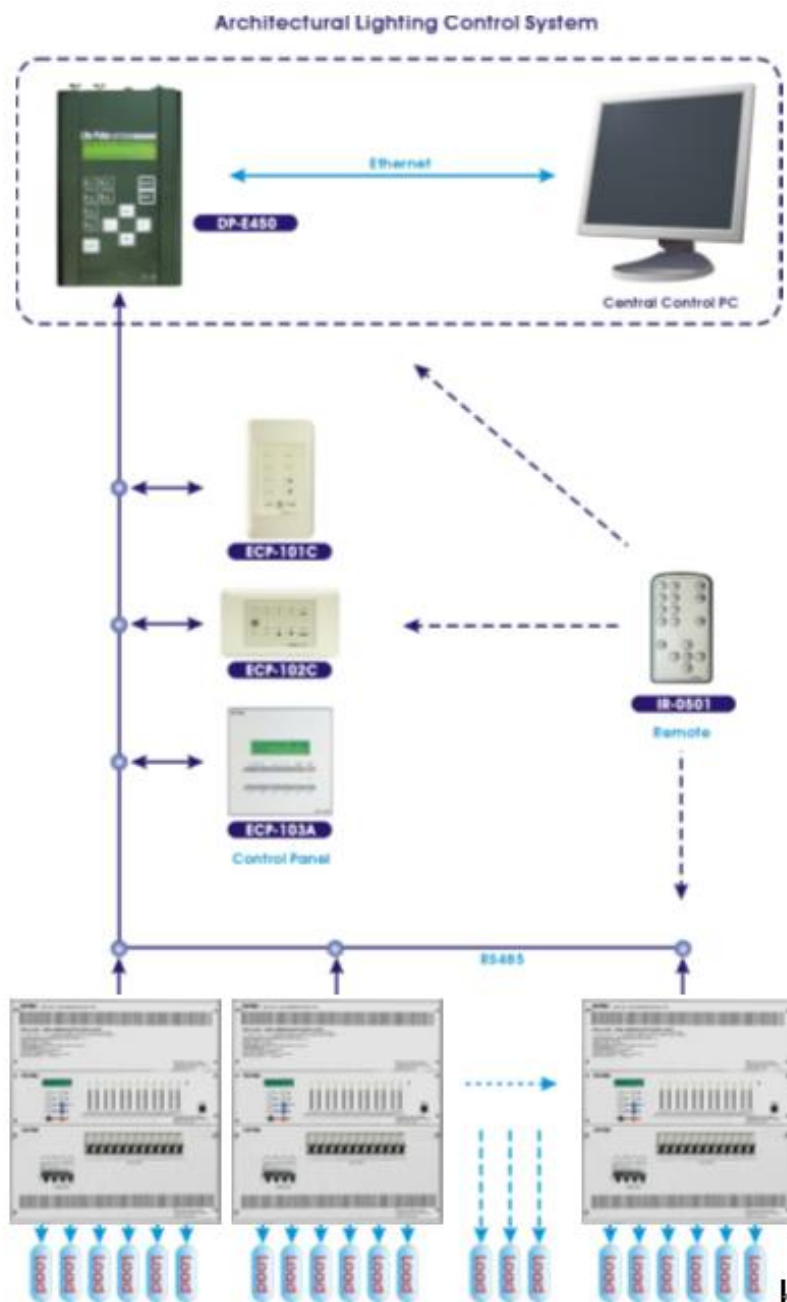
Architectural Lighting Control System

Ethernet

DP-E450

Central Control PC

ECP-101C

ECP-102C

IR-0501

Remote

ECP-103A

Control Panel

RS485

LOAD LOAD LOAD LOAD LOAD LOAD

LOAD LOAD LOAD LOAD LOAD LOAD

LOAD LOAD LOAD

LOAD LOAD LOAD LOAD LOAD LOAD